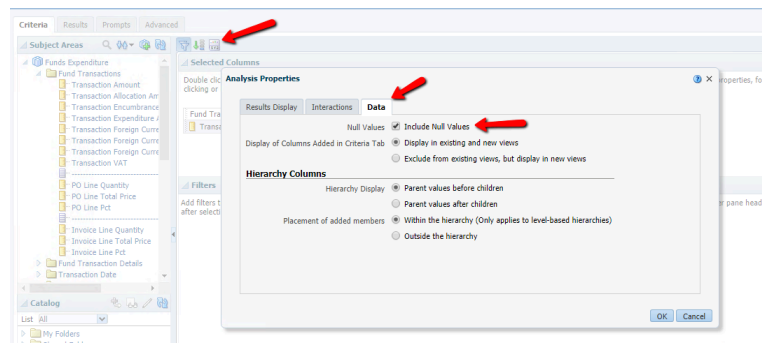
Criteria Results Prompts Advanced

Subject Areas

Funds Expenditure
Fund Transactions
Transaction Amount
Transaction Allocation Am
Transaction Encumbrance
Transaction Expenditure A
Transaction Foreign Curre
Transaction Foreign Curre
Transaction Foreign Curre
Transaction VAT
PO Line Quantity
PO Line Total Price
PO Line Pct
Invoice Line Quantity
Invoice Line Total Price
Invoice Line Pct
Fund Transaction Details
Transaction Date

Catalog
List All
My Folders

Selected Columns
Double clic
clicking or
roperties, fo
Fund Tra
Transa

Filters
Add filters t
after selecti
r pane head

Analysis Properties

Results Display Interactions Data

Null Values
Include Null Values
Display of Columns Added in Criteria Tab
Display in existing and new views
Exclude from existing views, but display in new views

Hierarchy Columns
Hierarchy Display
Parent values before children
Parent values after children
Placement of added members
Within the hierarchy (Only applies to level-based hierarchies)
Outside the hierarchy

OK Cancel